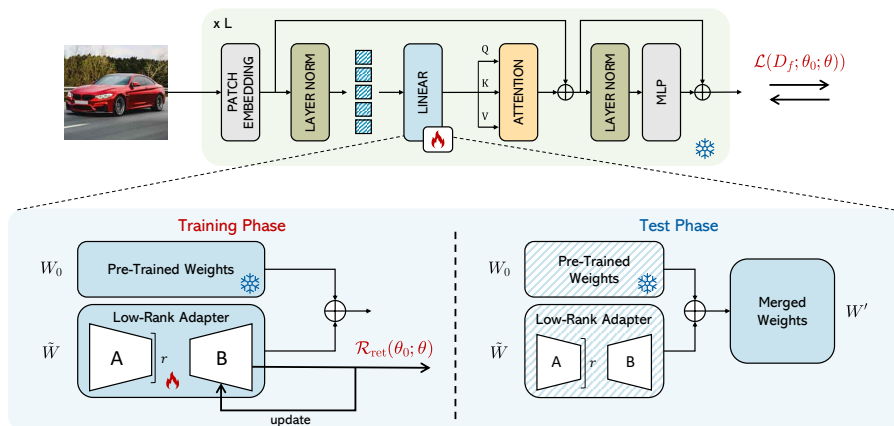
x L

PATCH EMBEDDING

LAYER NORM

LINEAR

Q

K

V

ATTENTION

LAYER NORM

MLP

$\mathcal{L}(D_f;\theta_0;\theta))$

Training Phase

$W_0$

Pre-Trained Weights

Low-Rank Adapter

$\tilde{W}$

A

$r$

B

$\mathcal{R}_{\text{ret}}(\theta_0;\theta)$

update

Test Phase

$W_0$

Pre-Trained Weights

Low-Rank Adapter

$\tilde{W}$

A

$r$

B

Merged Weights

$W'$